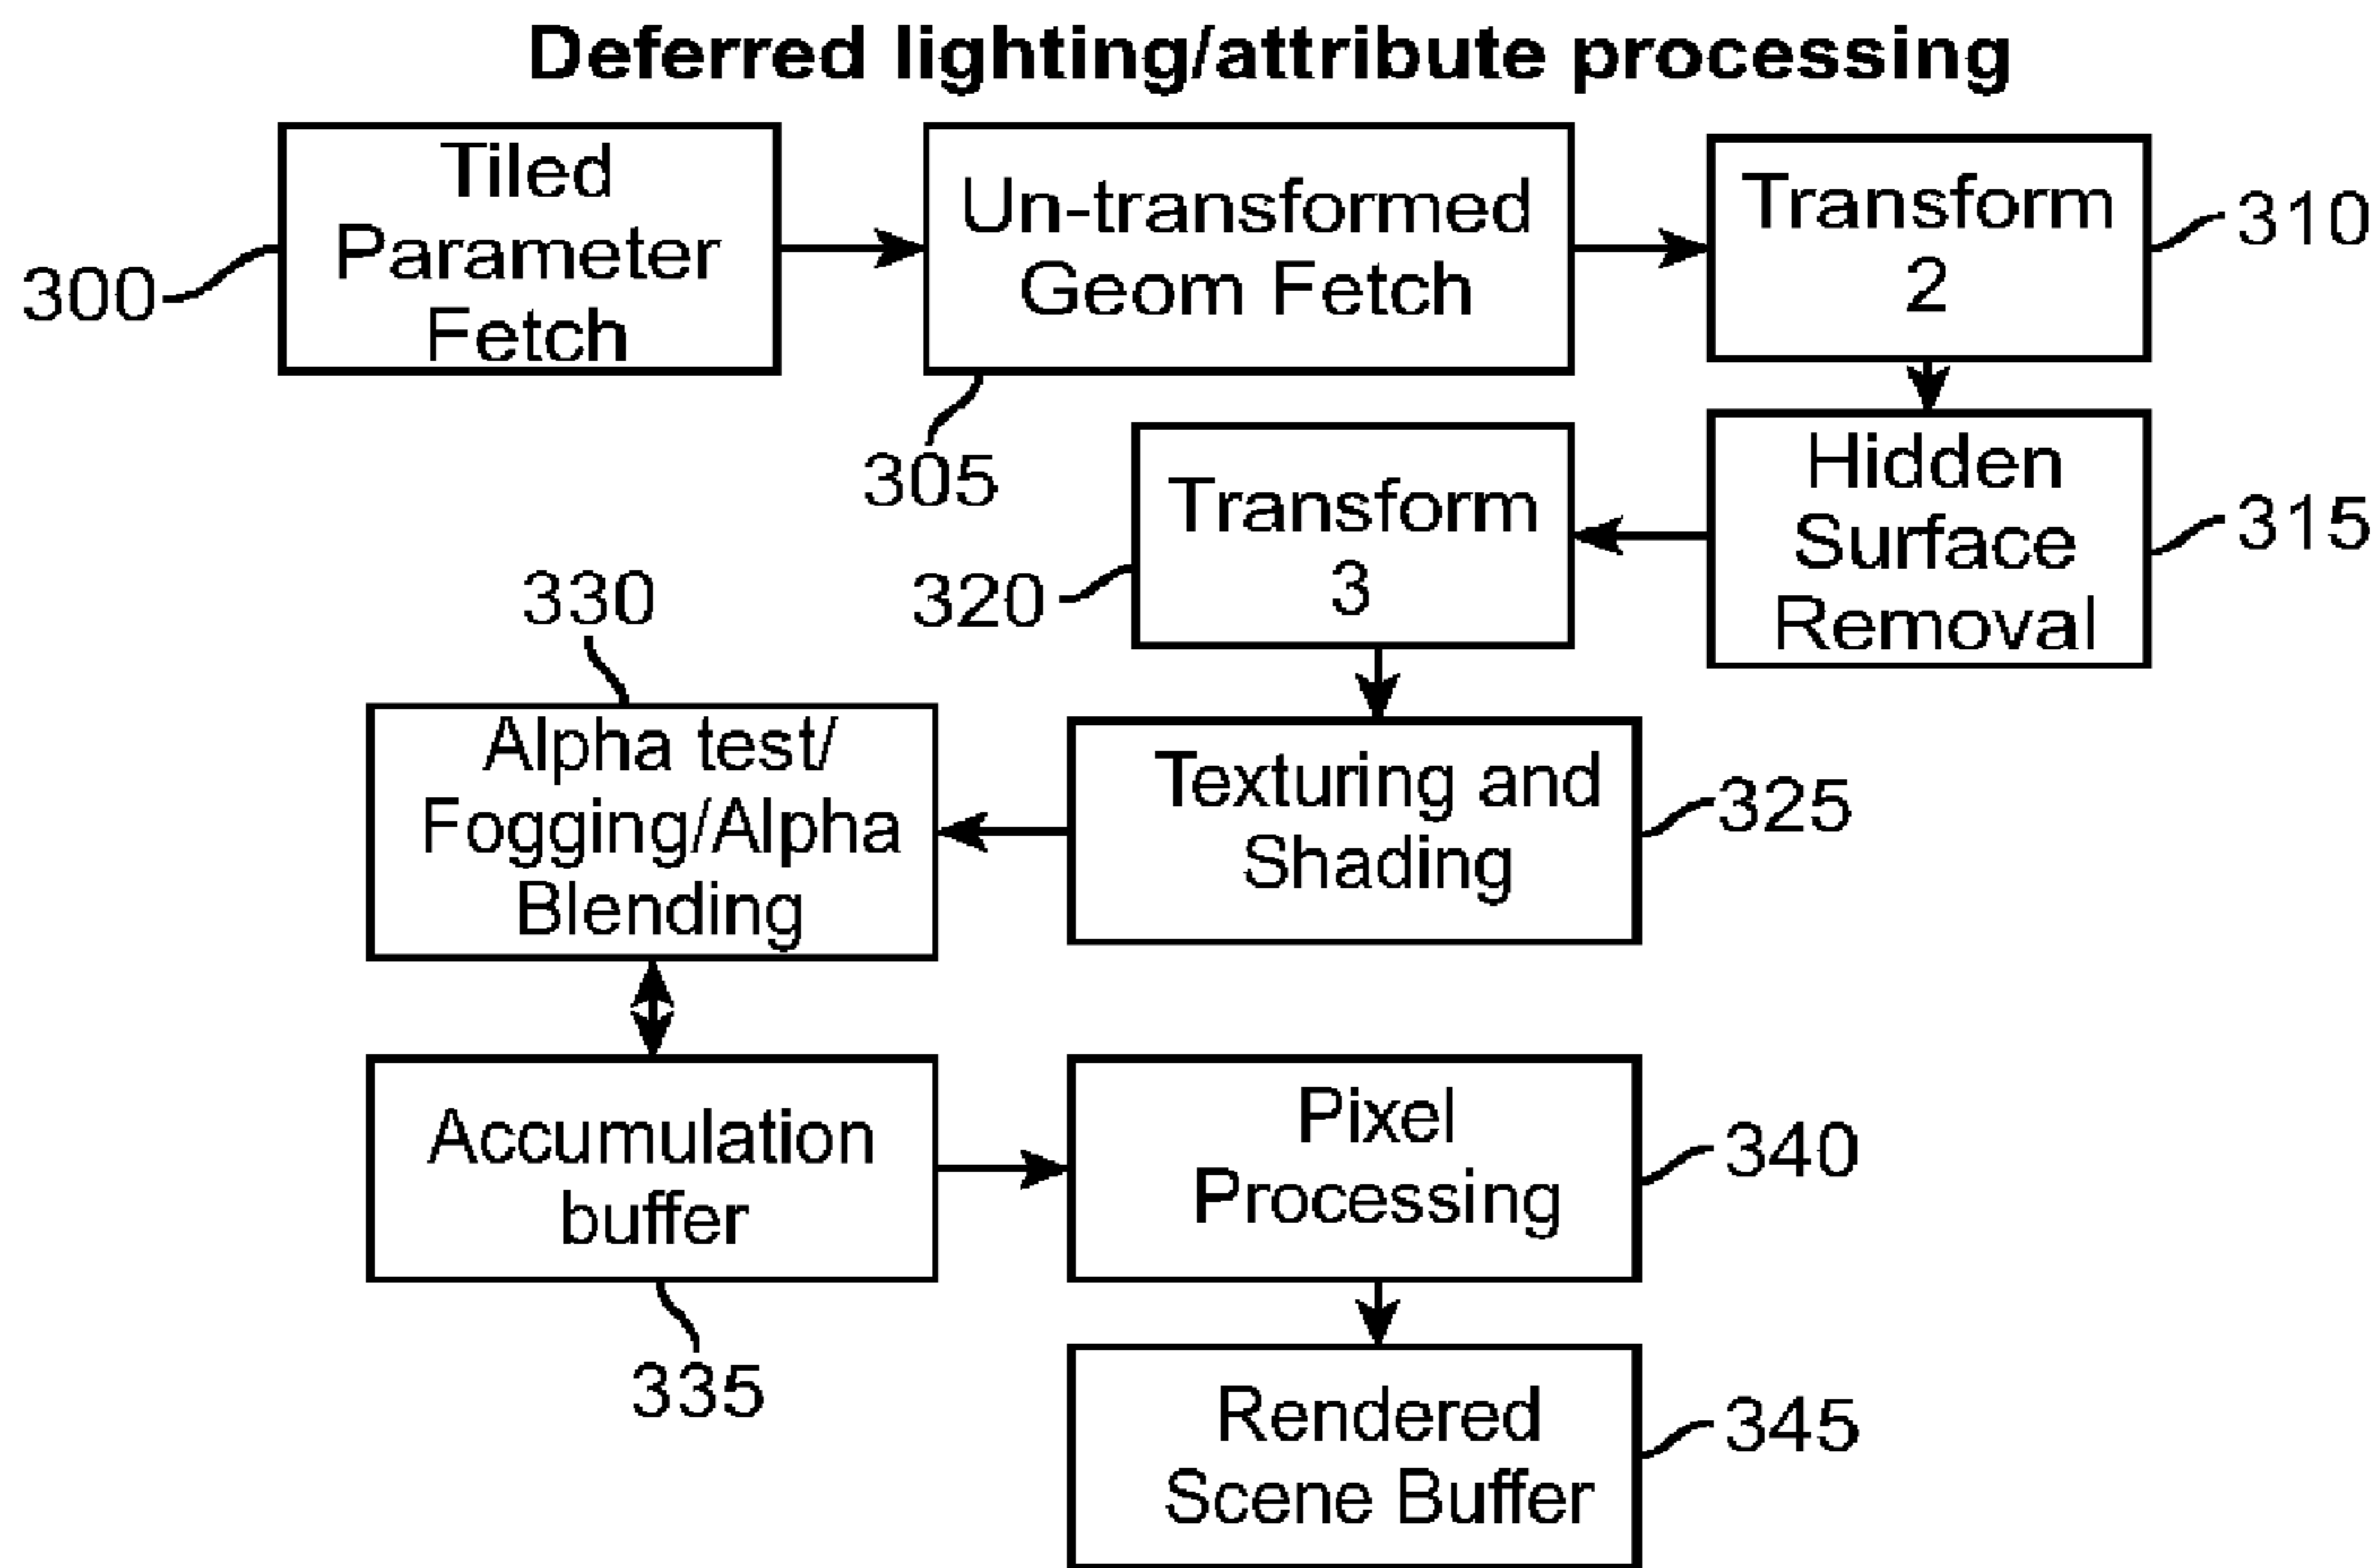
Deferred lighting/attribute processing

300
Tiled Parameter Fetch

Un-transformed Geom Fetch

305

Transform 2

310

Hidden Surface Removal

315

Transform 3

320

330

Alpha test/ Fogging/Alpha Blending

Texturing and Shading

325

Accumulation buffer

335

Pixel Processing

340

Rendered Scene Buffer

345